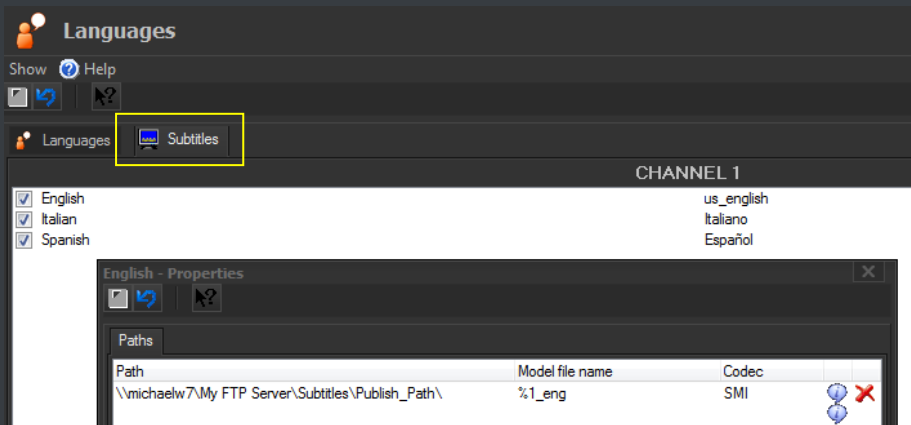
Languages

Show Help

Languages Subtitles

CHANNEL 1

| | |
|---|---|
| English | us_english |
| Italian | Italiano |
| Spanish | Español |

English - Properties

Paths

| Path | Model file name | Codec |
|---|---|---|
| \\michaelw7\My FTP Server\Subtitles\Publish_Path\ | %1_eng | SMI |